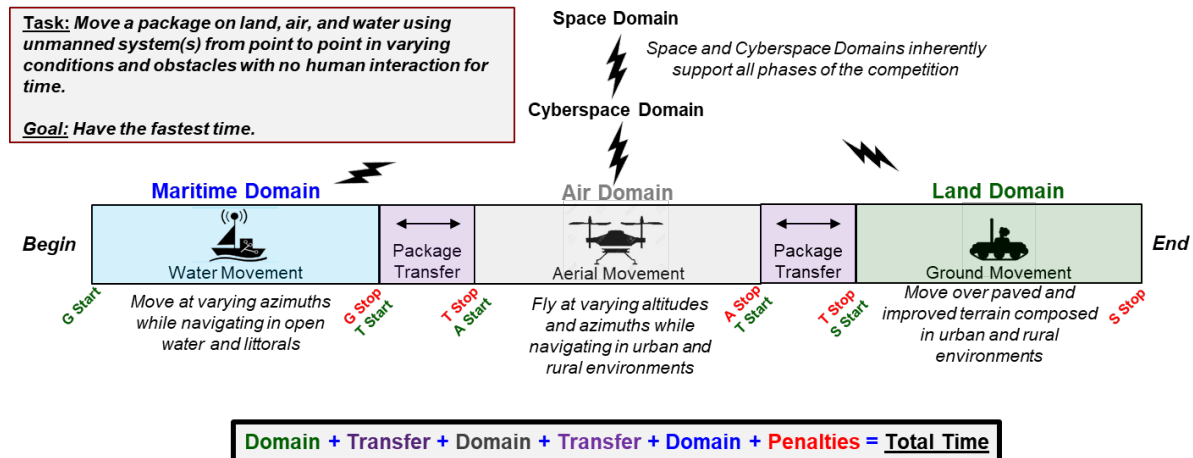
Task: Move a package on land, air, and water using unmanned system(s) from point to point in varying conditions and obstacles with no human interaction for time.

Goal: Have the fastest time.

Space Domain

Space and Cyberspace Domains inherently support all phases of the competition

Cyberspace Domain

Maritime Domain

Air Domain

Land Domain

Begin

Water Movement

Package Transfer

Aerial Movement

Package Transfer

Ground Movement

End

G Start

Move at varying azimuths while navigating in open water and littorals

G Stop
T Start

T Stop
A Start

Fly at varying altitudes and azimuths while navigating in urban and rural environments

A Stop
T Start

T Stop
S Start

Move over paved and improved terrain composed in urban and rural environments

S Stop

Domain + Transfer + Domain + Transfer + Domain + Penalties = Total Time